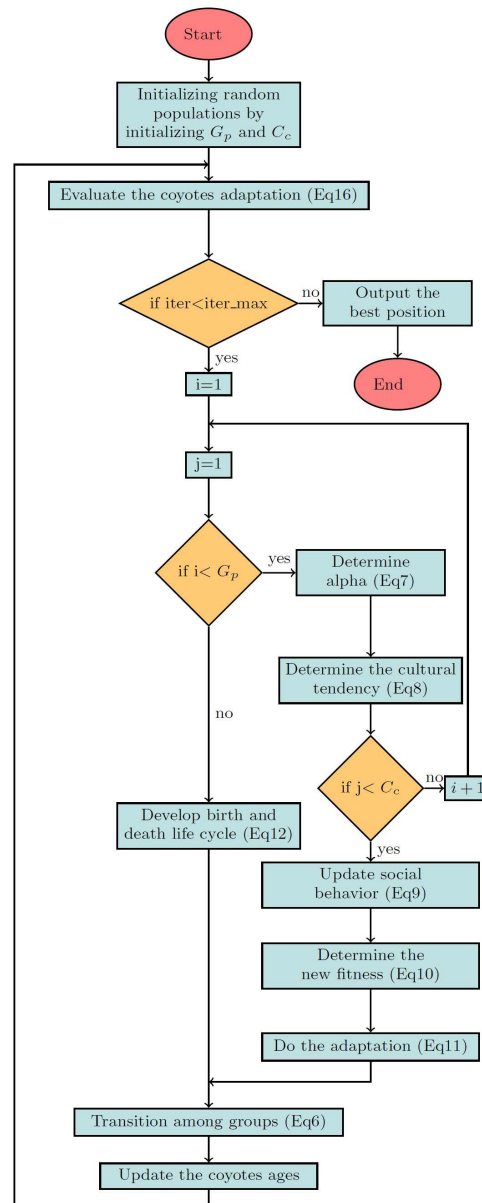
Start

Initializing random populations by initializing $G_p$ and $C_c$

Evaluate the coyotes adaptation (Eq16)

if iter<iter_max

no

Output the best position

End

yes

i=1

j=1

if i< $G_p$

yes

Determine alpha (Eq7)

Determine the cultural tendency (Eq8)

no

if j< $C_c$

no

$i+1$

Develop birth and death life cycle (Eq12)

yes

Update social behavior (Eq9)

Determine the new fitness (Eq10)

Do the adaptation (Eq11)

Transition among groups (Eq6)

Update the coyotes ages